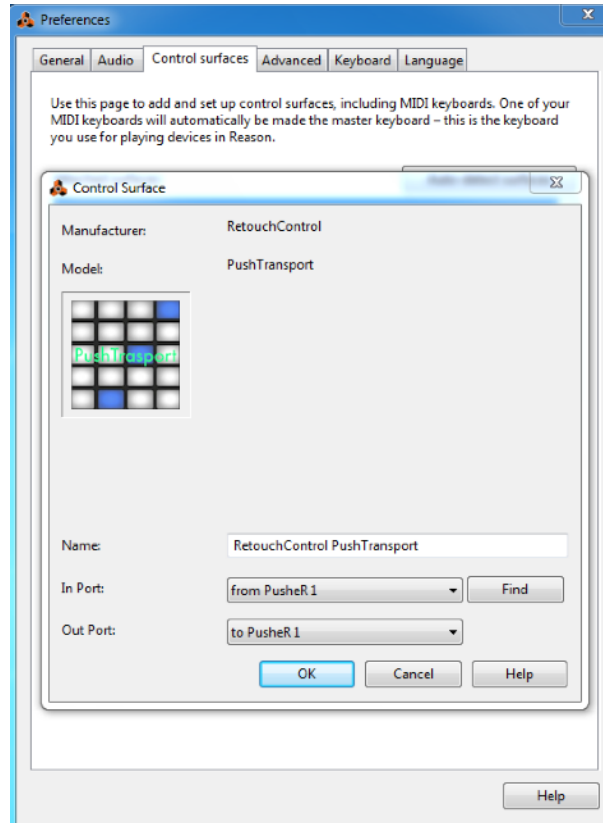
Preferences

General | Audio | Control surfaces | Advanced | Keyboard | Language

Use this page to add and set up control surfaces, including MIDI keyboards. One of your MIDI keyboards will automatically be made the master keyboard – this is the keyboard you use for playing devices in Reason.

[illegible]

Control Surface

Manufacturer: RetouchControl

Model: PushTransport

PushTrasport

Name: RetouchControl PushTransport

In Port: from PusheR 1 | Find

Out Port: to PusheR 1

OK | Cancel | Help

Help